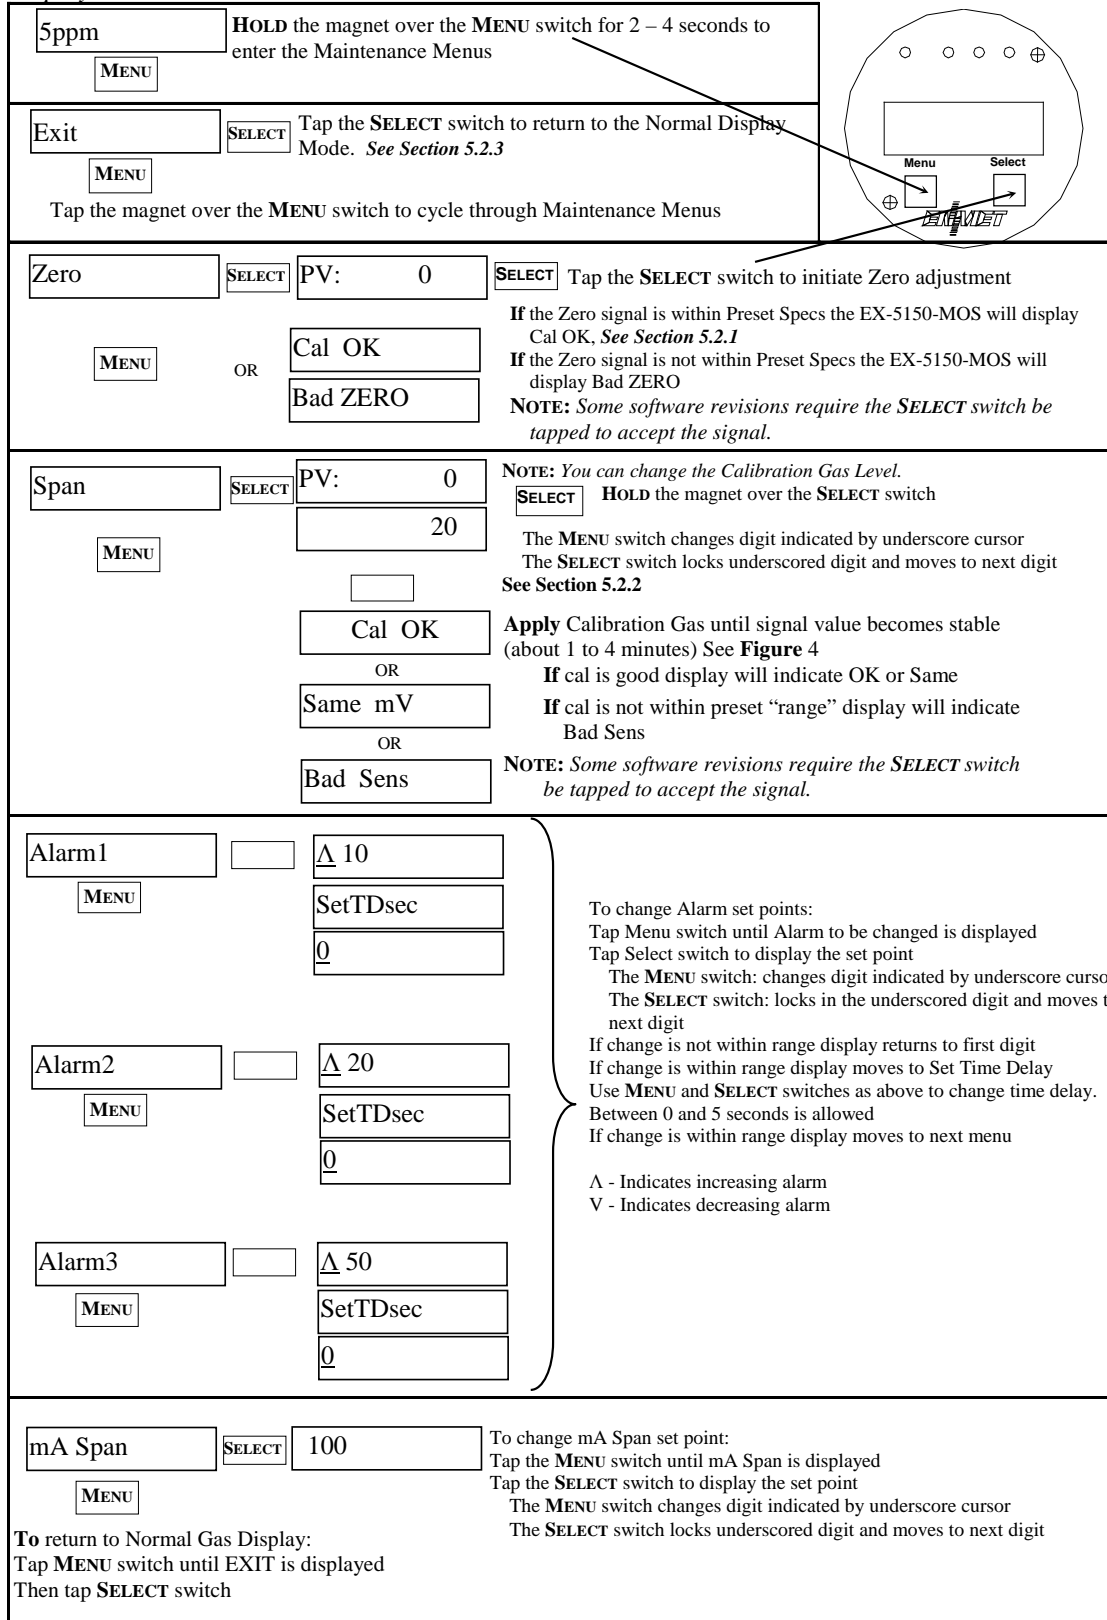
5ppm

MENU

HOLD the magnet over the MENU switch for 2 – 4 seconds to enter the Maintenance Menus

Menu Select

EXMET

Exit SELECT Tap the SELECT switch to return to the Normal Display Mode. See Section 5.2.3

MENU

Tap the magnet over the MENU switch to cycle through Maintenance Menus

Zero SELECT PV: 0 SELECT Tap the SELECT switch to initiate Zero adjustment

MENU OR Cal OK Bad ZERO

If the Zero signal is within Preset Specs the EX-5150-MOS will display Cal OK, See Section 5.2.1

If the Zero signal is not within Preset Specs the EX-5150-MOS will display Bad ZERO

NOTE: Some software revisions require the SELECT switch be tapped to accept the signal.

Span SELECT PV: 0

20

MENU

NOTE: You can change the Calibration Gas Level.

SELECT HOLD the magnet over the SELECT switch

The MENU switch changes digit indicated by underscore cursor

The SELECT switch locks underscored digit and moves to next digit

See Section 5.2.2

Cal OK

OR

Same mV

OR

Bad Sens

Apply Calibration Gas until signal value becomes stable (about 1 to 4 minutes) See Figure 4

If cal is good display will indicate OK or Same

If cal is not within preset "range" display will indicate Bad Sens

NOTE: Some software revisions require the SELECT switch be tapped to accept the signal.

Alarm1 Λ 10

MENU SetTDsec

0

Alarm2 Λ 20

MENU SetTDsec

0

Alarm3 Λ 50

MENU SetTDsec

0

To change Alarm set points:

Tap Menu switch until Alarm to be changed is displayed

Tap Select switch to display the set point

The MENU switch: changes digit indicated by underscore curso

The SELECT switch: locks in the underscored digit and moves t next digit

If change is not within range display returns to first digit

If change is within range display moves to Set Time Delay

Use MENU and SELECT switches as above to change time delay.

Between 0 and 5 seconds is allowed

If change is within range display moves to next menu

Λ - Indicates increasing alarm

V - Indicates decreasing alarm

mA Span SELECT 100

MENU

To return to Normal Gas Display:

Tap MENU switch until EXIT is displayed

Then tap SELECT switch

To change mA Span set point:

Tap the MENU switch until mA Span is displayed

Tap the SELECT switch to display the set point

The MENU switch changes digit indicated by underscore cursor

The SELECT switch locks underscored digit and moves to next digit